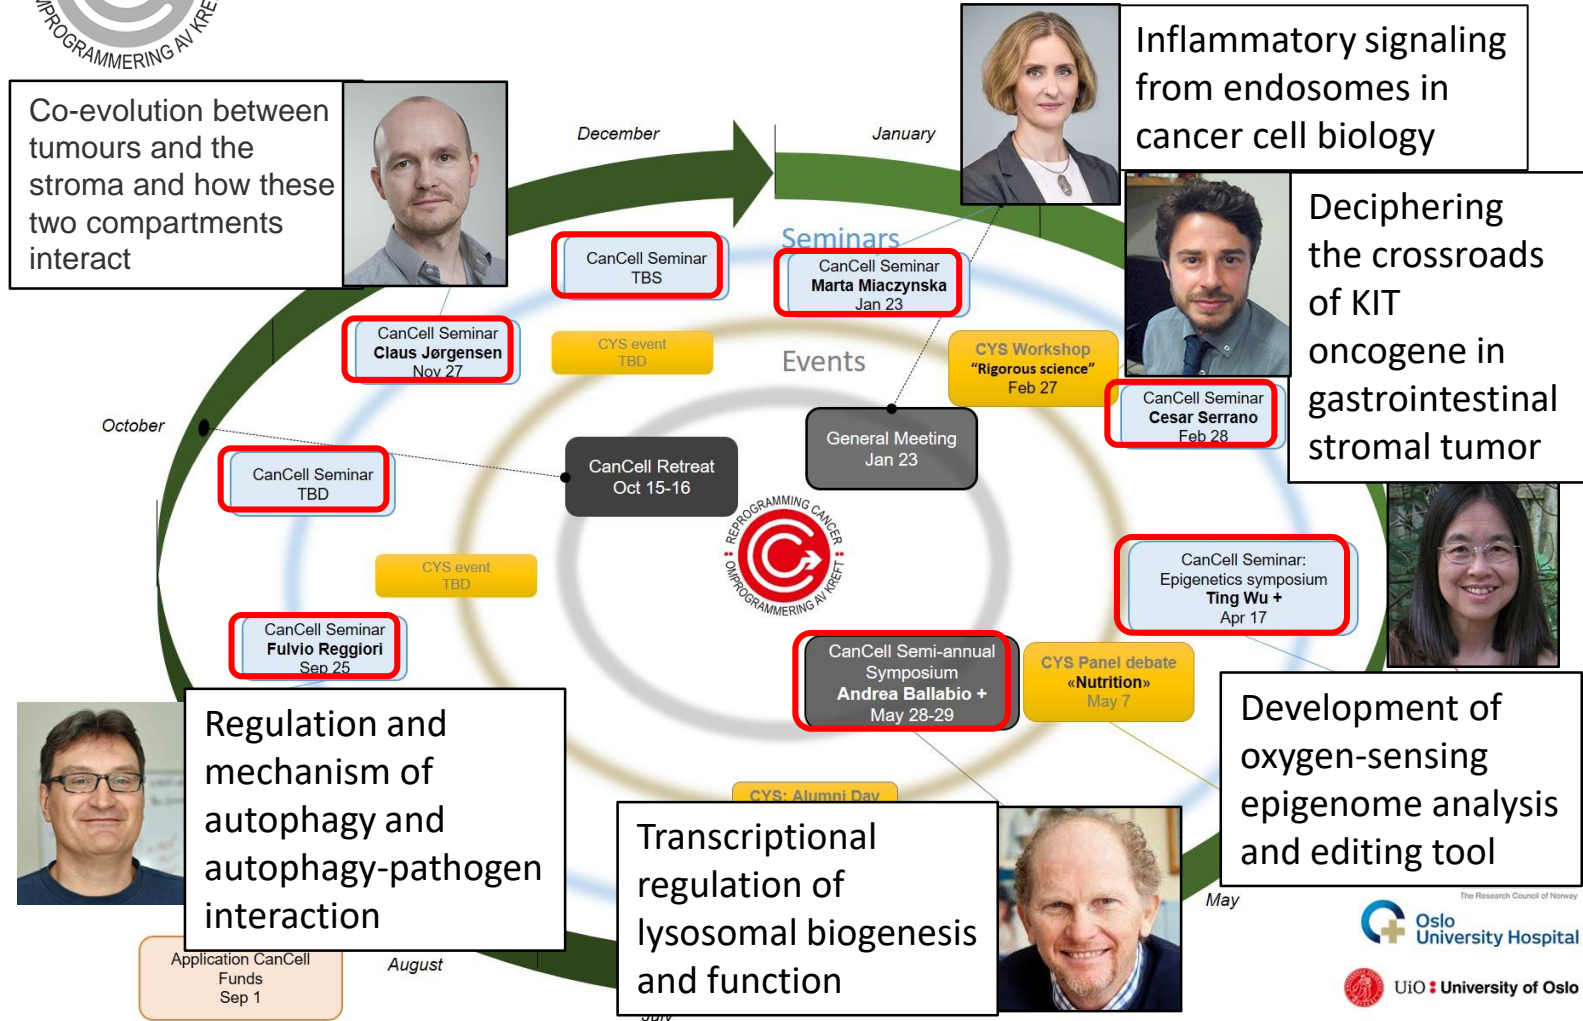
MPROGRAMMERING AV KRE

Co-evolution between tumours and the stroma and how these two compartments interact

December

January

Inflammatory signaling from endosomes in cancer cell biology

Deciphering the crossroads of KIT oncogene in gastrointestinal stromal tumor

Seminars

CanCell Seminar
TBS

CanCell Seminar
Marta Miaczynska
Jan 23

CanCell Seminar
Claus Jørgensen
Nov 27

CYS event
TBD

Events

CYS Workshop
"Rigorous science"
Feb 27

CanCell Seminar
Cesar Serrano
Feb 28

October

General Meeting
Jan 23

CanCell Seminar
TBD

CanCell Retreat
Oct 15-16

REPROGRAMMING CANCER
OMPROGRAMMERING AV KREFT

CYS event
TBD

CanCell Seminar:
Epigenetics symposium
Ting Wu +
Apr 17

CanCell Seminar
Fulvio Reggiori
Sep 25

CanCell Semi-annual Symposium
Andrea Ballabio +
May 28-29

CYS Panel debate
«Nutrition»
May 7

Development of oxygen-sensing epigenome analysis and editing tool

Regulation and mechanism of autophagy and autophagy-pathogen interaction

CYS: Alumni Day

Transcriptional regulation of lysosomal biogenesis and function

May

The Research Council of Norway

Oslo University Hospital

UiO University of Oslo

Application CanCell Funds
Sep 1

August

July